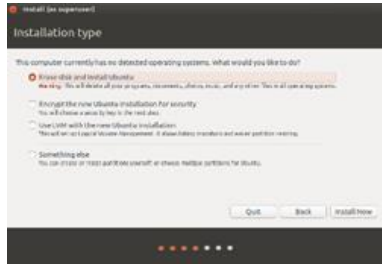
Install (as superuser)

Installation type

This computer currently has no detected operating systems. What would you like to do?

Erase disk and install Ubuntu
Warning: This will delete all your programs, documents, photos, music, and any other files in all operating systems.

Encrypt the new Ubuntu installation for security
You will choose a security key in the next step.

Use LVM with the new Ubuntu installation
This will set up Logical Volume Management. It allows taking snapshots and easier partition resizing.

Something else
You can create or resize partitions yourself, or choose multiple partitions for Ubuntu.

Quit Back Install Now